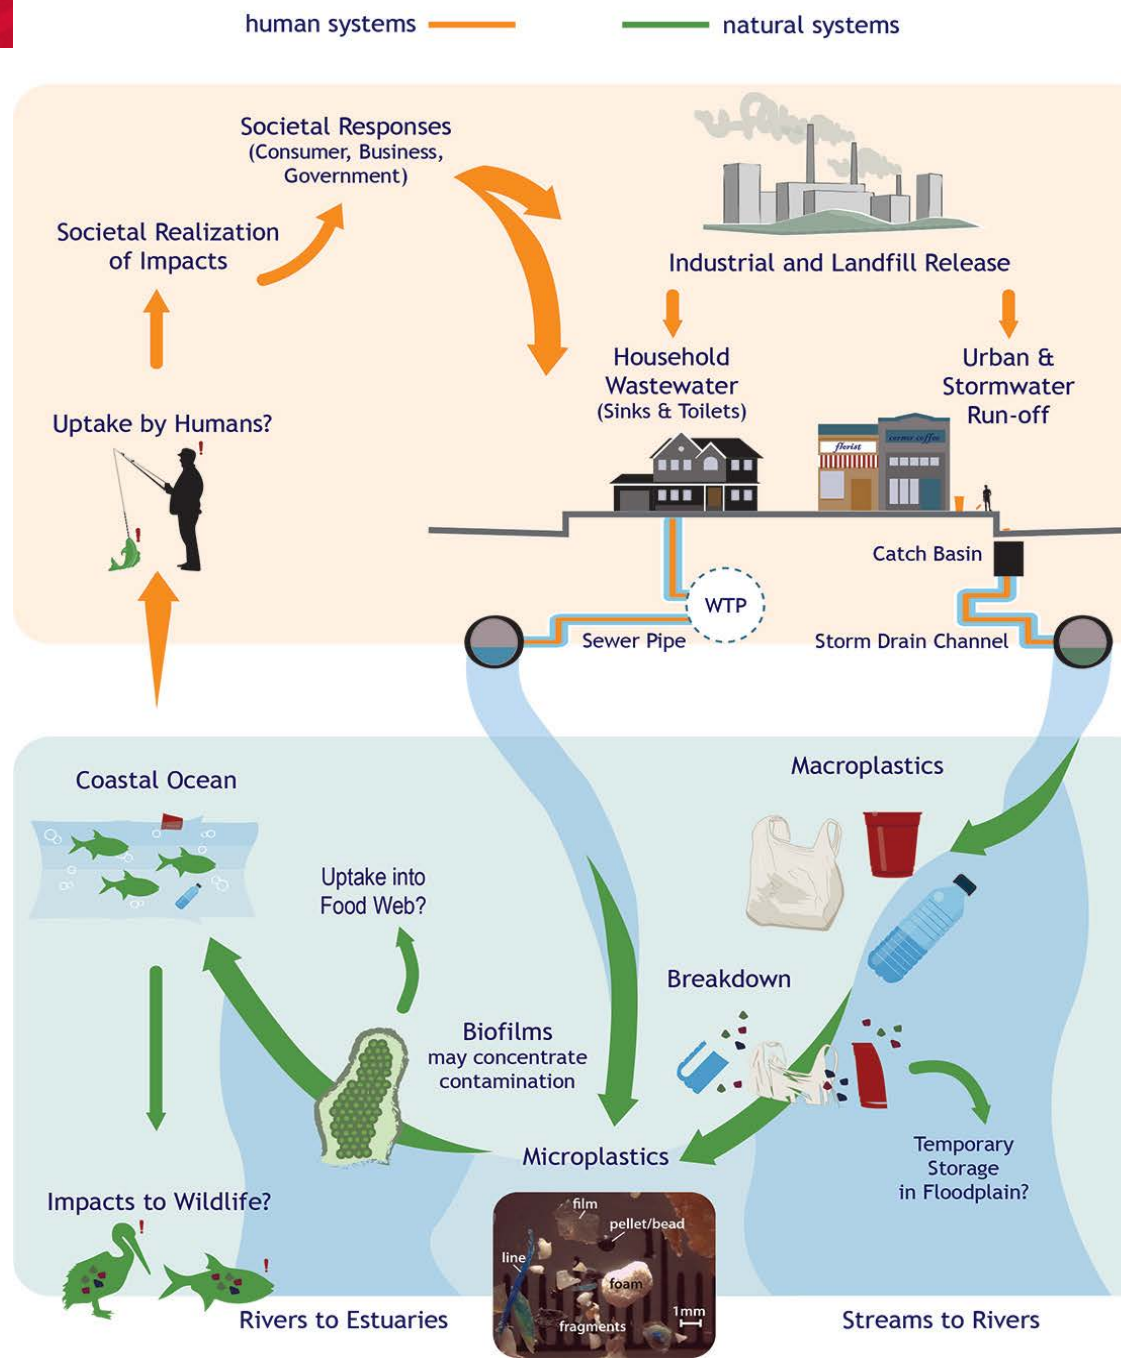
human systems natural systems

Societal Responses (Consumer, Business, Government)

Societal Realization of Impacts

Industrial and Landfill Release

Household Wastewater (Sinks & Toilets)

Urban & Stormwater Run-off

Uptake by Humans?

florist

Catch Basin

WTP

Sewer Pipe

Storm Drain Channel

Coastal Ocean

Macroplastics

Uptake into Food Web?

Breakdown

Biofilms may concentrate contamination

Microplastics

Temporary Storage in Floodplain?

Impacts to Wildlife?

film

pellet/bead

line

foam

1mm

fragments

Rivers to Estuaries

Streams to Rivers